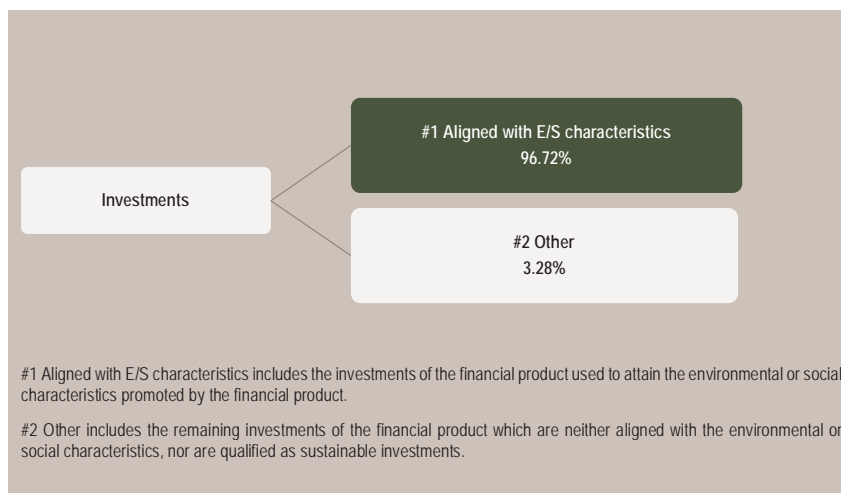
Investments

#1 Aligned with E/S characteristics
96.72%

#2 Other
3.28%

#1 Aligned with E/S characteristics includes the investments of the financial product used to attain the environmental or social characteristics promoted by the financial product.

#2 Other includes the remaining investments of the financial product which are neither aligned with the environmental or social characteristics, nor are qualified as sustainable investments.